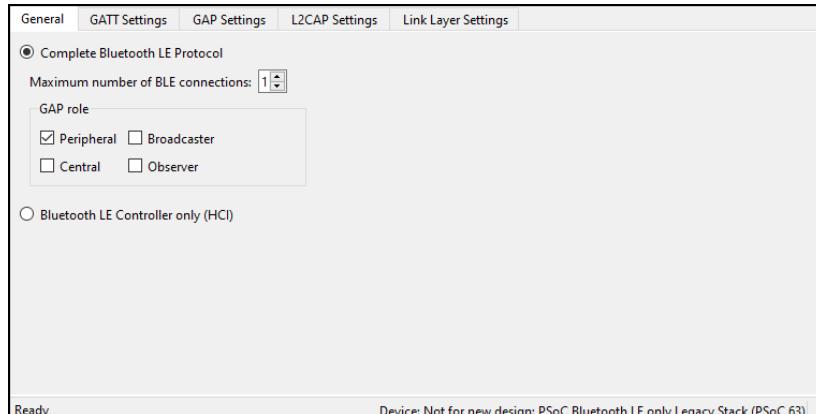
General GATT Settings GAP Settings L2CAP Settings Link Layer Settings

Complete Bluetooth LE Protocol

Maximum number of BLE connections: 1

GAP role

Peripheral Broadcaster

Central Observer

Bluetooth LE Controller only (HCI)

Ready

Device: Not for new design: PSoC Bluetooth LE only Legacy Stack (PSoC 63)